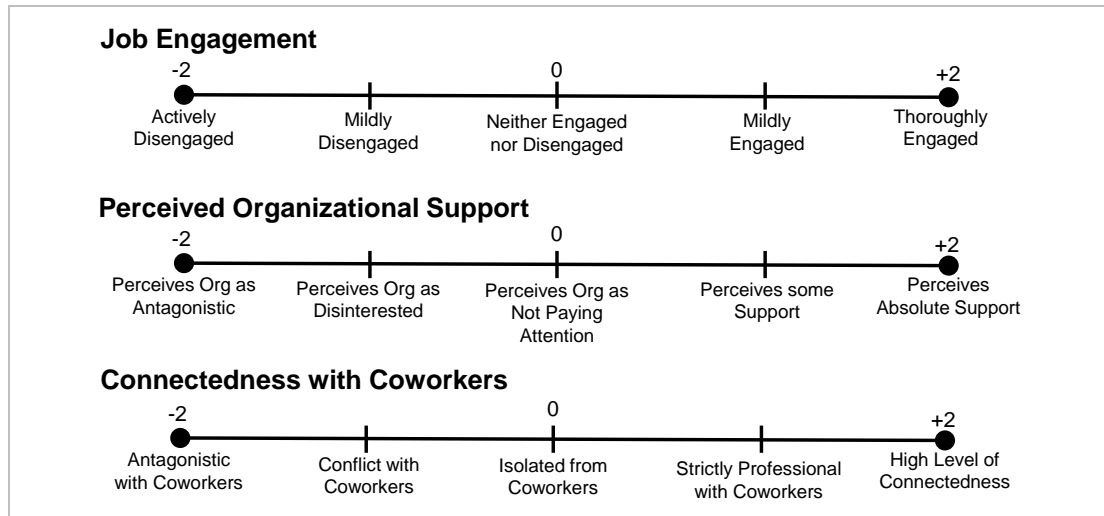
Job Engagement

-2
Actively Disengaged

Mildly Disengaged

0
Neither Engaged nor Disengaged

Mildly Engaged

+2
Thoroughly Engaged

Perceived Organizational Support

-2
Perceives Org as Antagonistic

Perceives Org as Disinterested

0
Perceives Org as Not Paying Attention

Perceives some Support

+2
Perceives Absolute Support

Connectedness with Coworkers

-2
Antagonistic with Coworkers

Conflict with Coworkers

0
Isolated from Coworkers

Strictly Professional with Coworkers

+2
High Level of Connectedness